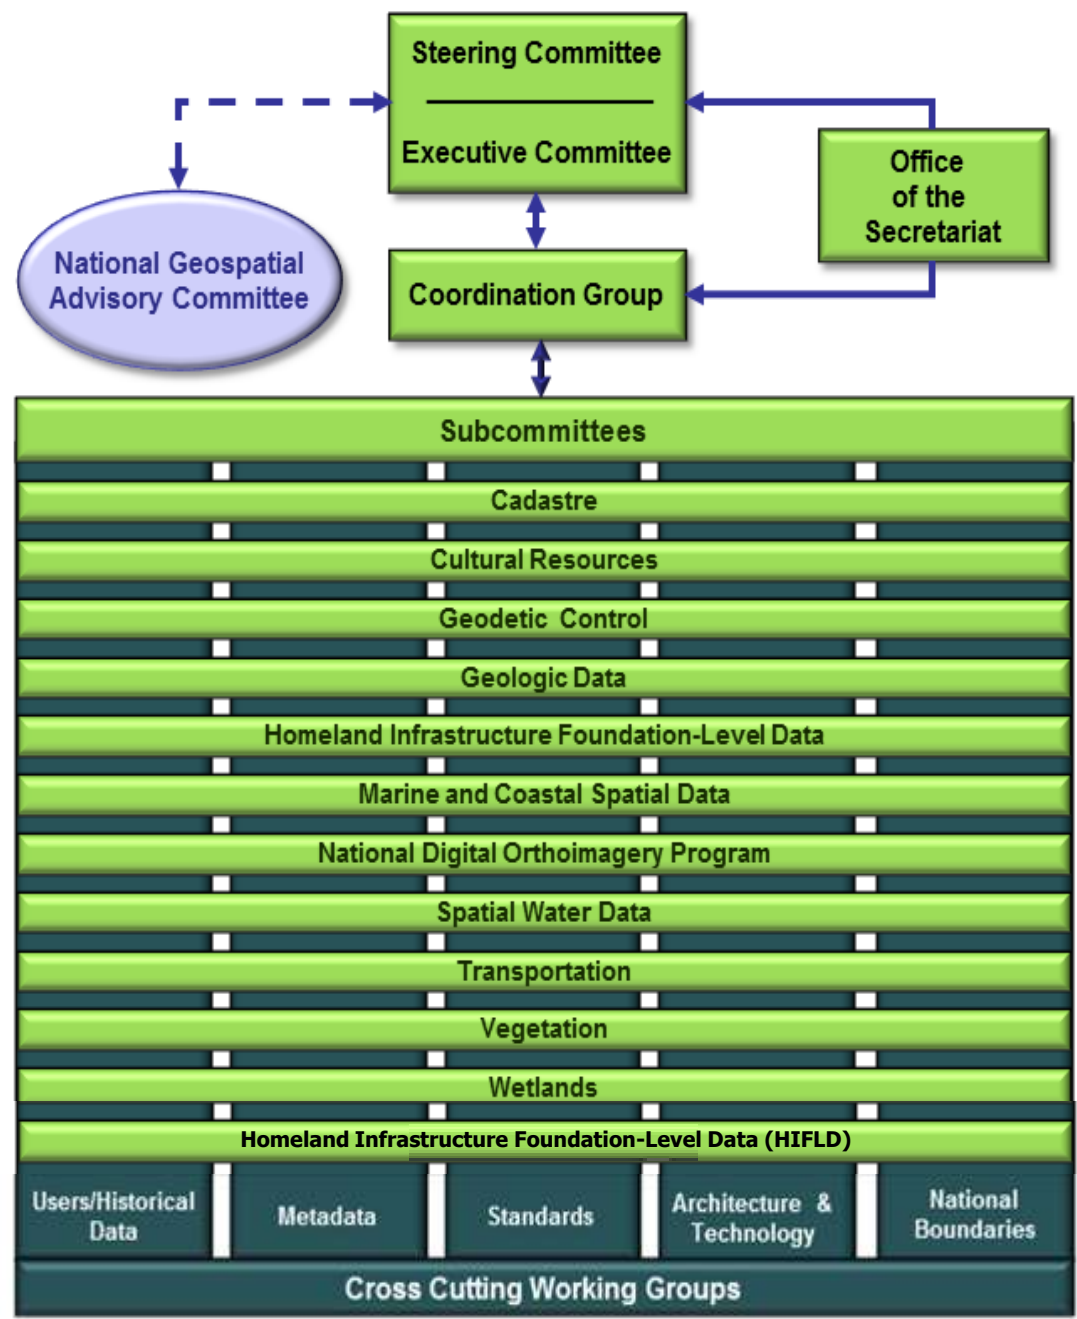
Steering Committee

Executive Committee

Office of the Secretariat

National Geospatial Advisory Committee

Coordination Group

Subcommittees

Cadastre

Cultural Resources

Geodetic Control

Geologic Data

Homeland Infrastructure Foundation-Level Data

Marine and Coastal Spatial Data

National Digital Orthoimagery Program

Spatial Water Data

Transportation

Vegetation

Wetlands

Homeland Infrastructure Foundation-Level Data (HIFLD)

Users/Historical Data

Metadata

Standards

Architecture & Technology

National Boundaries

Cross Cutting Working Groups